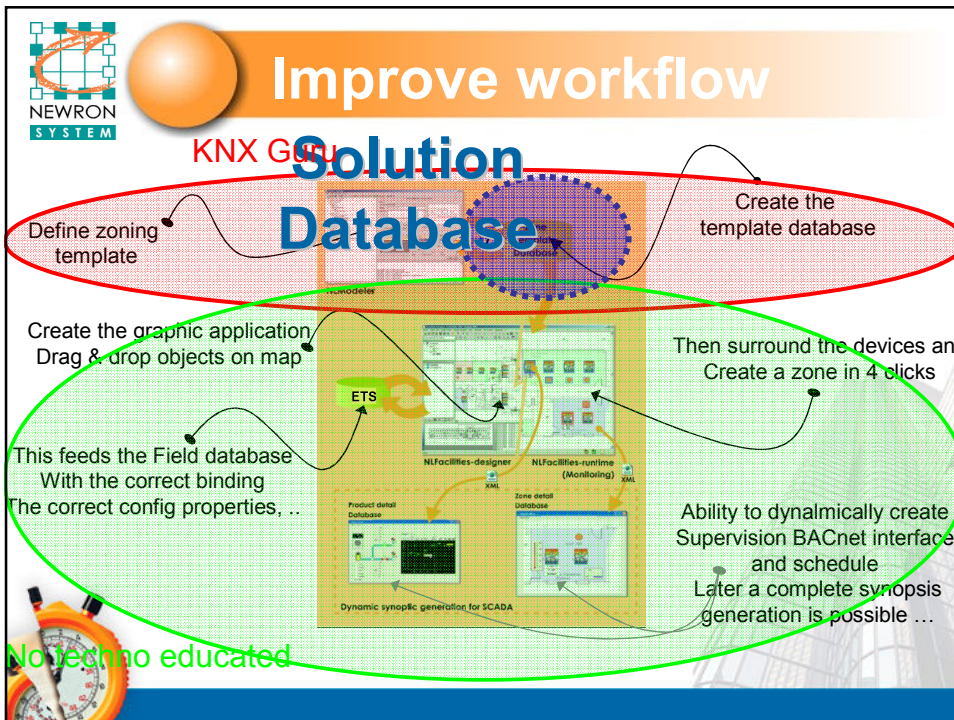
NEWRON SYSTEM

Improve workflow

KNX Guru

Solution Database

Define zoning template

Create the template database

NLmodeler

Database

Create the graphic application Drag & drop objects on map

Then surround the devices an Create a zone in 4 clicks

ETS

This feeds the Field database With the correct binding The correct config properties, ..

NLfacilities-designer

NLfacilities-runtime (Monitoring)

XML

XML

Product detail Database

Zone detail Database

Ability to dynalmically create Supervision BACnet interface and schedule Later a complete synopsis generation is possible …

Dynamic synoptic generation for SCADA

No techno educated